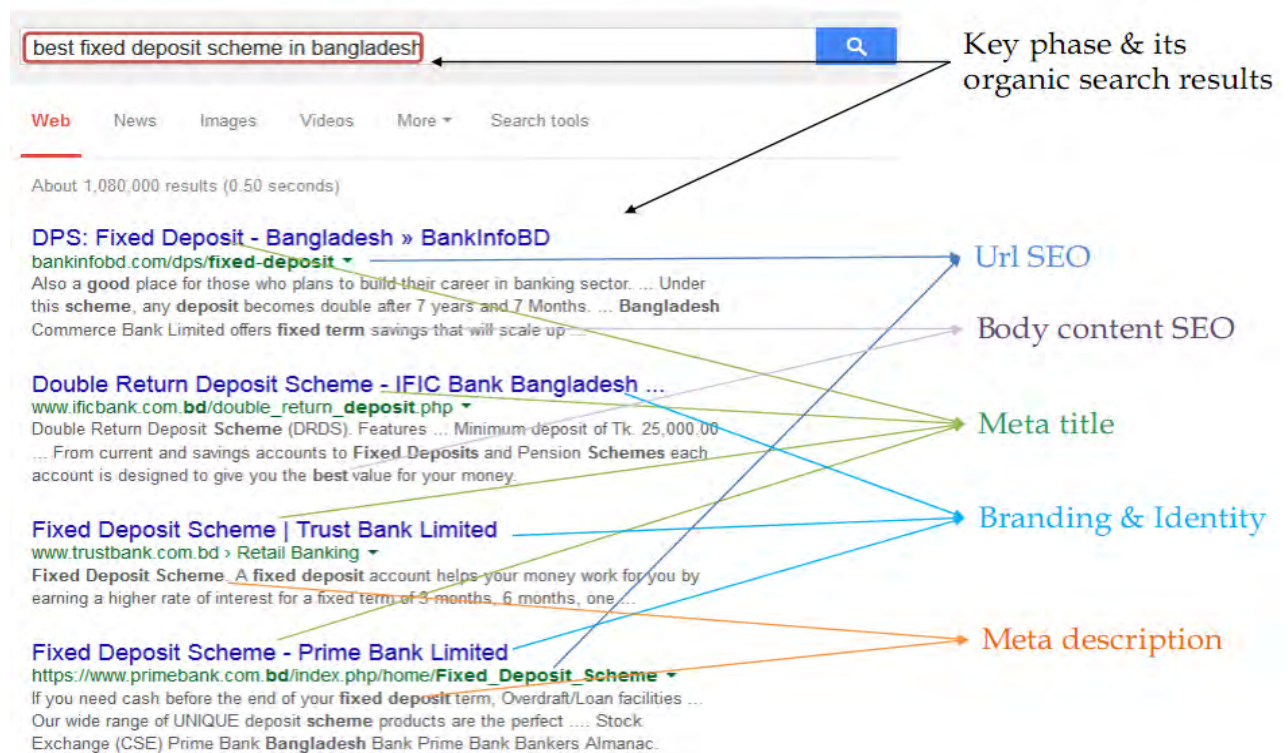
best fixed deposit scheme in bangladesh

Key phase & its organic search results

Web News Images Videos More Search tools

About 1,080,000 results (0.50 seconds)

DPS: Fixed Deposit - Bangladesh » BankInfoBD
bankinfobd.com/dps/fixed-deposit
Also a good place for those who plans to build their career in banking sector. ... Under this scheme, any deposit becomes double after 7 years and 7 Months. ... Bangladesh Commerce Bank Limited offers fixed term savings that will scale up ...

Url SEO

Body content SEO

Double Return Deposit Scheme - IFIC Bank Bangladesh ...
www.ificbank.com.bd/double_return_deposit.php
Double Return Deposit Scheme (DRDS). Features ... Minimum deposit of Tk. 25,000.00 ... From current and savings accounts to Fixed Deposits and Pension Schemes each account is designed to give you the best value for your money.

Meta title

Fixed Deposit Scheme | Trust Bank Limited
www.trustbank.com.bd › Retail Banking
Fixed Deposit Scheme. A fixed deposit account helps your money work for you by earning a higher rate of interest for a fixed term of 3 months, 6 months, one ...

Branding & Identity

Fixed Deposit Scheme - Prime Bank Limited
https://www.primebank.com.bd/index.php/home/Fixed_Deposit_Scheme
If you need cash before the end of your fixed deposit term, Overdraft/Loan facilities ... Our wide range of UNIQUE deposit scheme products are the perfect .... Stock Exchange (CSE) Prime Bank Bangladesh Bank Prime Bank Bankers Almanac.

Meta description